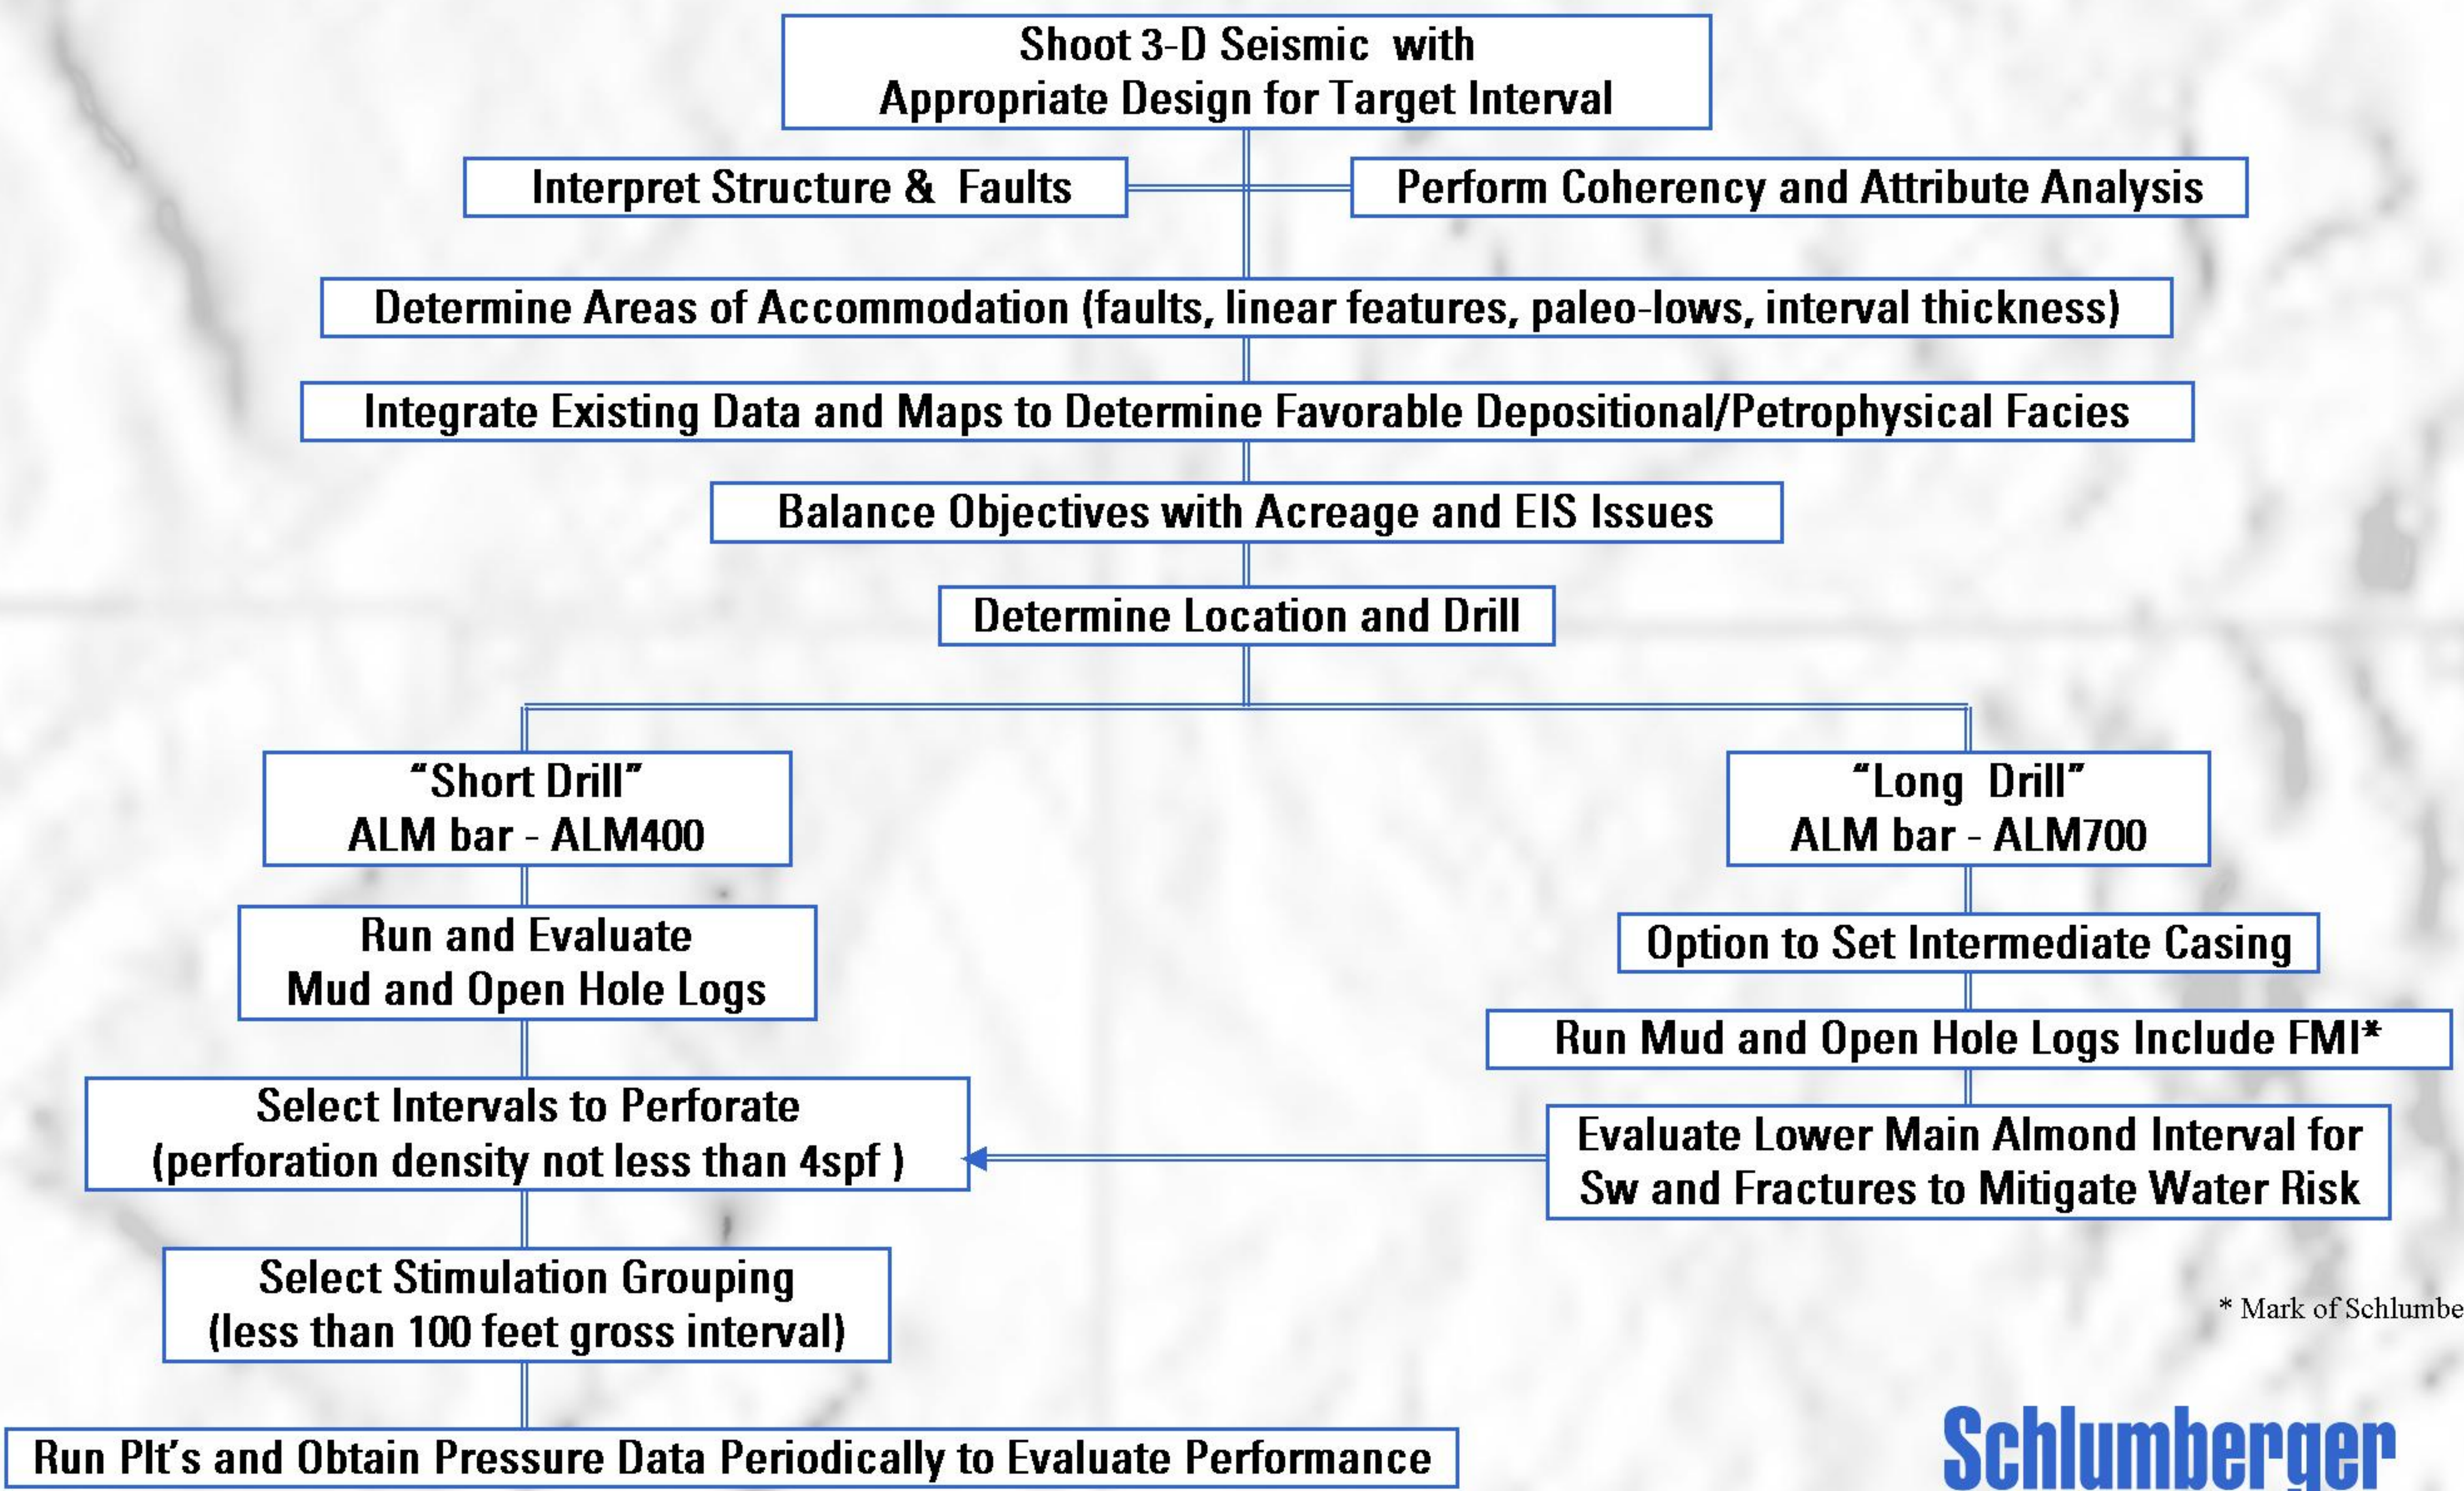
Shoot 3-D Seismic with Appropriate Design for Target Interval

Interpret Structure & Faults

Perform Coherency and Attribute Analysis

Determine Areas of Accommodation (faults, linear features, paleo-lows, interval thickness)

Integrate Existing Data and Maps to Determine Favorable Depositional/Petrophysical Facies

Balance Objectives with Acreage and EIS Issues

Determine Location and Drill

"Short Drill" ALM bar - ALM400

"Long Drill" ALM bar - ALM700

Run and Evaluate Mud and Open Hole Logs

Option to Set Intermediate Casing

Run Mud and Open Hole Logs Include FMI*

Select Intervals to Perforate (perforation density not less than 4spf )

Evaluate Lower Main Almond Interval for Sw and Fractures to Mitigate Water Risk

Select Stimulation Grouping (less than 100 feet gross interval)

* Mark of Schlumbe

Run Plt's and Obtain Pressure Data Periodically to Evaluate Performance

Schlumberger